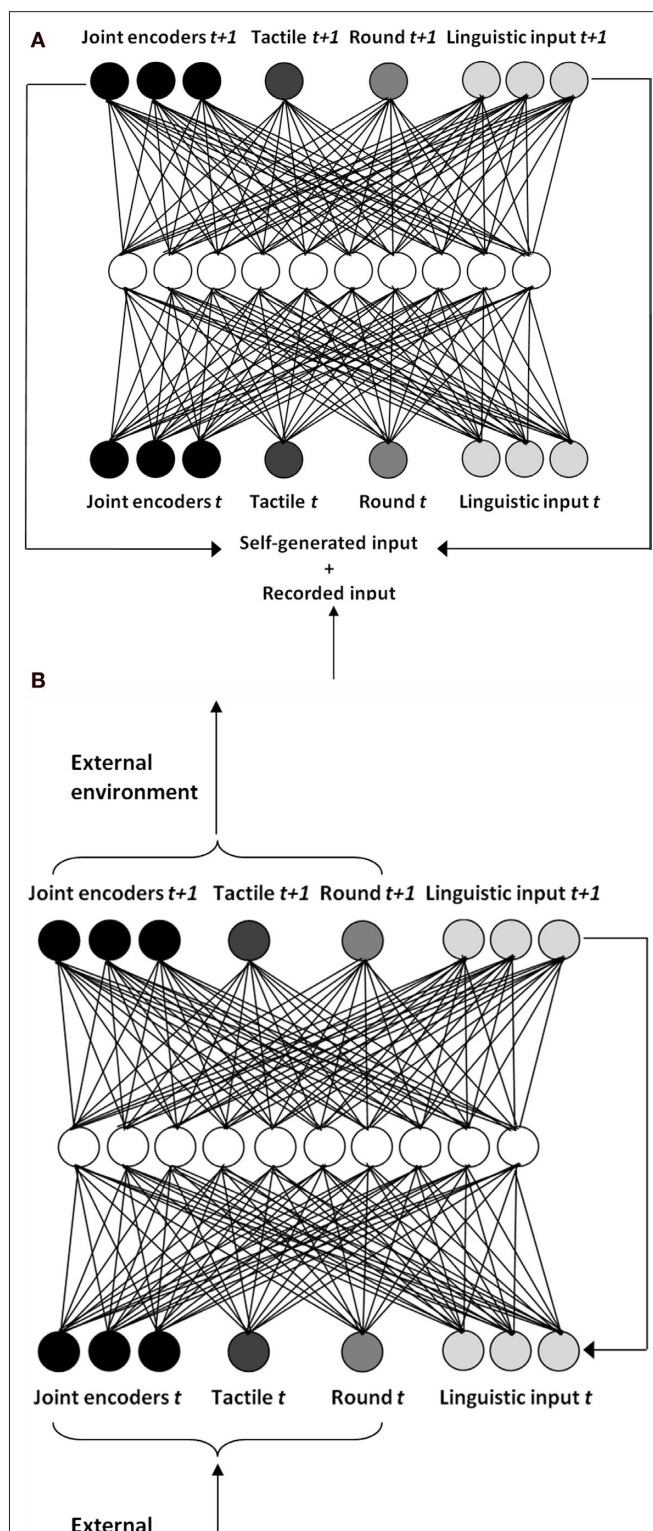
A

Joint encoders *t+1* Tactile *t+1* Round *t+1* Linguistic input *t+1*

Joint encoders *t* Tactile *t* Round *t* Linguistic input *t*

Self-generated input
+
Recorded input

B

External environment

Joint encoders *t+1* Tactile *t+1* Round *t+1* Linguistic input *t+1*

Joint encoders *t* Tactile *t* Round *t* Linguistic input *t*

External